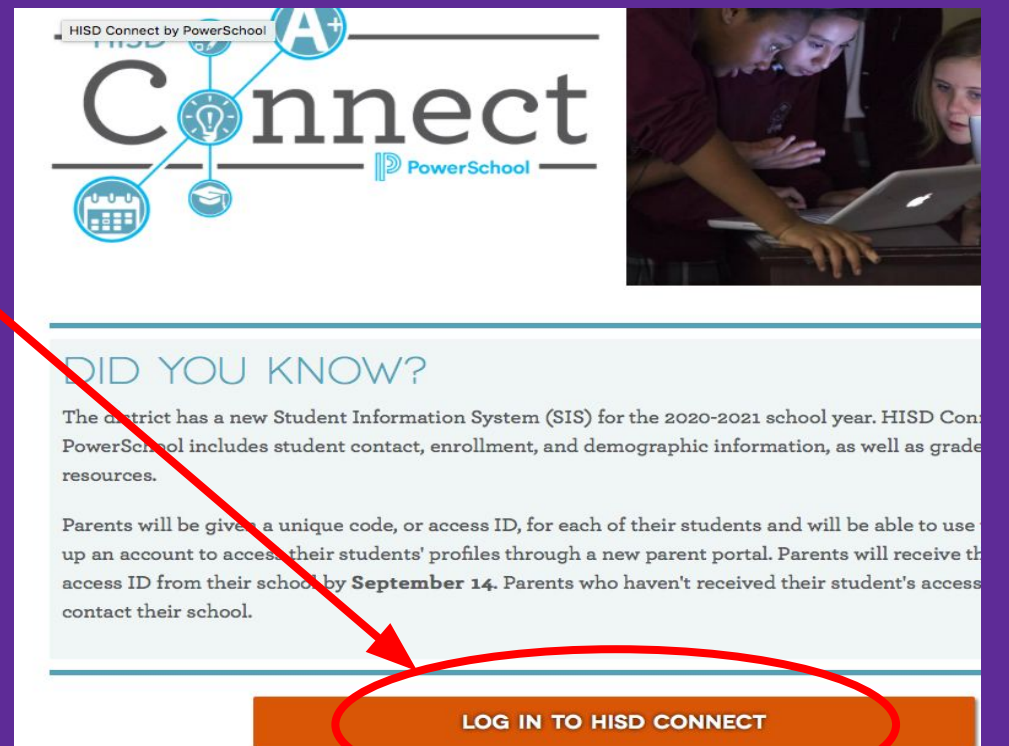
HISD Connect by PowerSchool

HISD

A+

Connect

PowerSchool

DID YOU KNOW?

The district has a new Student Information System (SIS) for the 2020-2021 school year. HISD Con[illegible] PowerSchool includes student contact, enrollment, and demographic information, as well as grade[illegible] resources.

Parents will be given a unique code, or access ID, for each of their students and will be able to use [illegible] up an account to access their students' profiles through a new parent portal. Parents will receive th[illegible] access ID from their school by **September 14**. Parents who haven't received their student's access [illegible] contact their school.

LOG IN TO HISD CONNECT